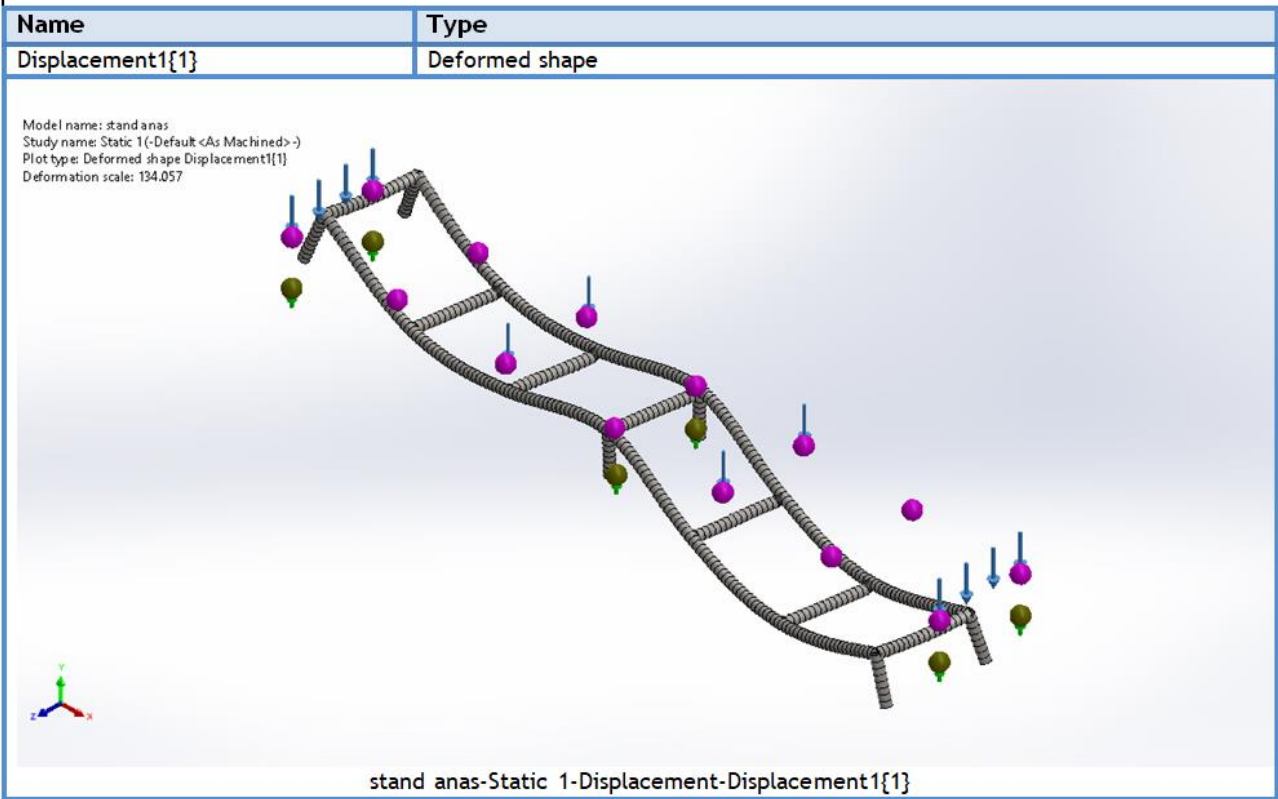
| Name | Type |
|---|---|
| Displacement1{1} | Deformed shape |

Model name: stand anas
Study name: Static 1(-Default<As Machined>-)
Plot type: Deformed shape Displacement1{1}
Deformation scale: 134.057

Y
Z X

stand anas-Static 1-Displacement-Displacement1{1}